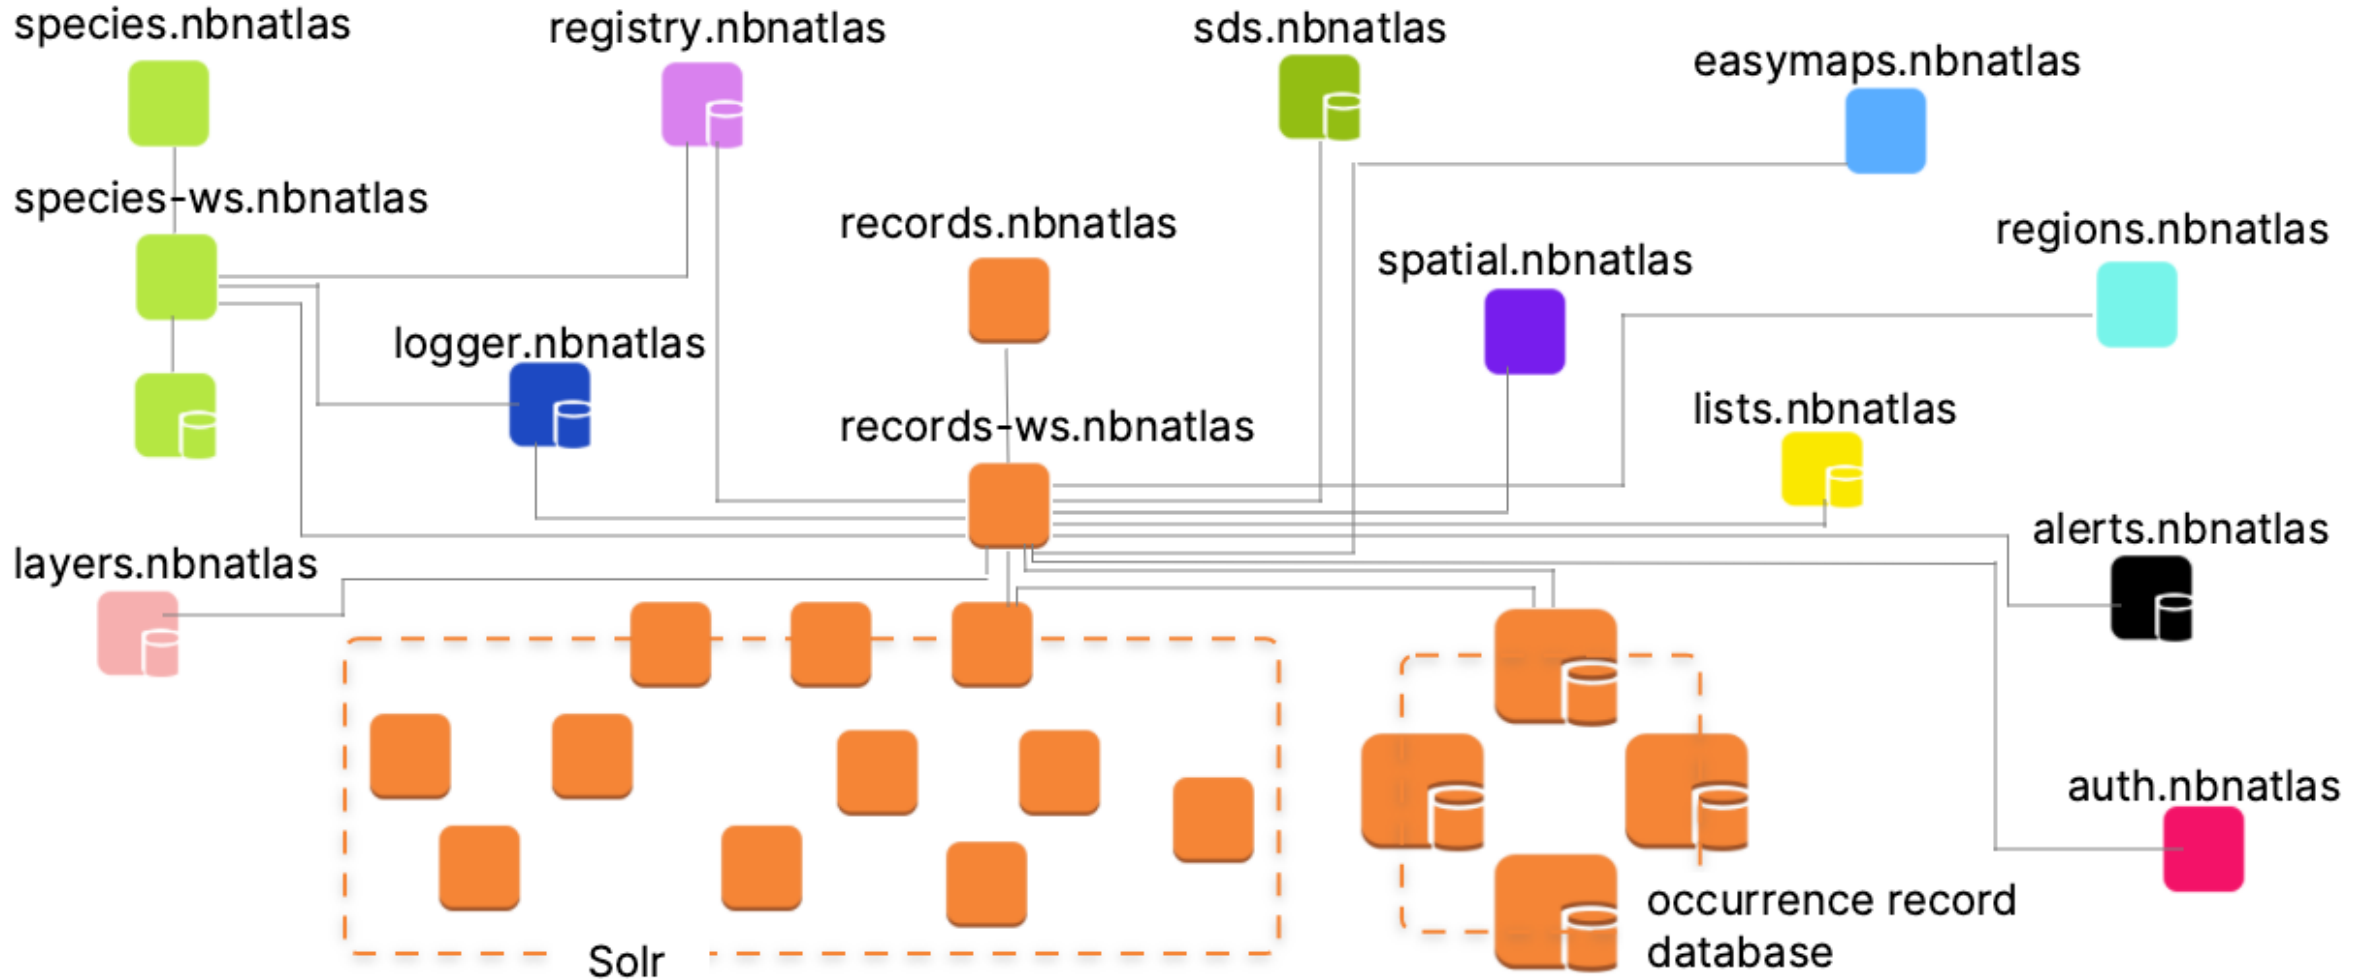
species.nbnatlas

registry.nbnatlas

sds.nbnatlas

easymaps.nbnatlas

species-ws.nbnatlas

records.nbnatlas

regions.nbnatlas

spatial.nbnatlas

logger.nbnatlas

lists.nbnatlas

records-ws.nbnatlas

alerts.nbnatlas

layers.nbnatlas

auth.nbnatlas

occurrence record database

Solr